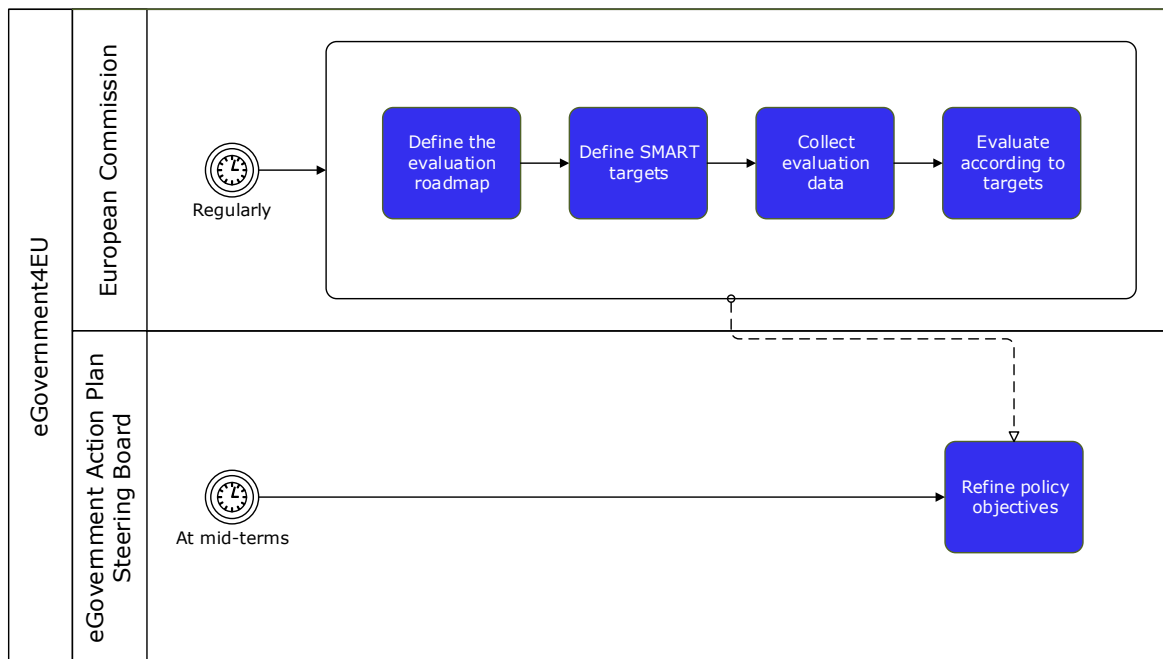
eGovernment4EU

European Commission

Regularly

Define the evaluation roadmap

Define SMART targets

Collect evaluation data

Evaluate according to targets

eGovernment Action Plan Steering Board

At mid-terms

Refine policy objectives